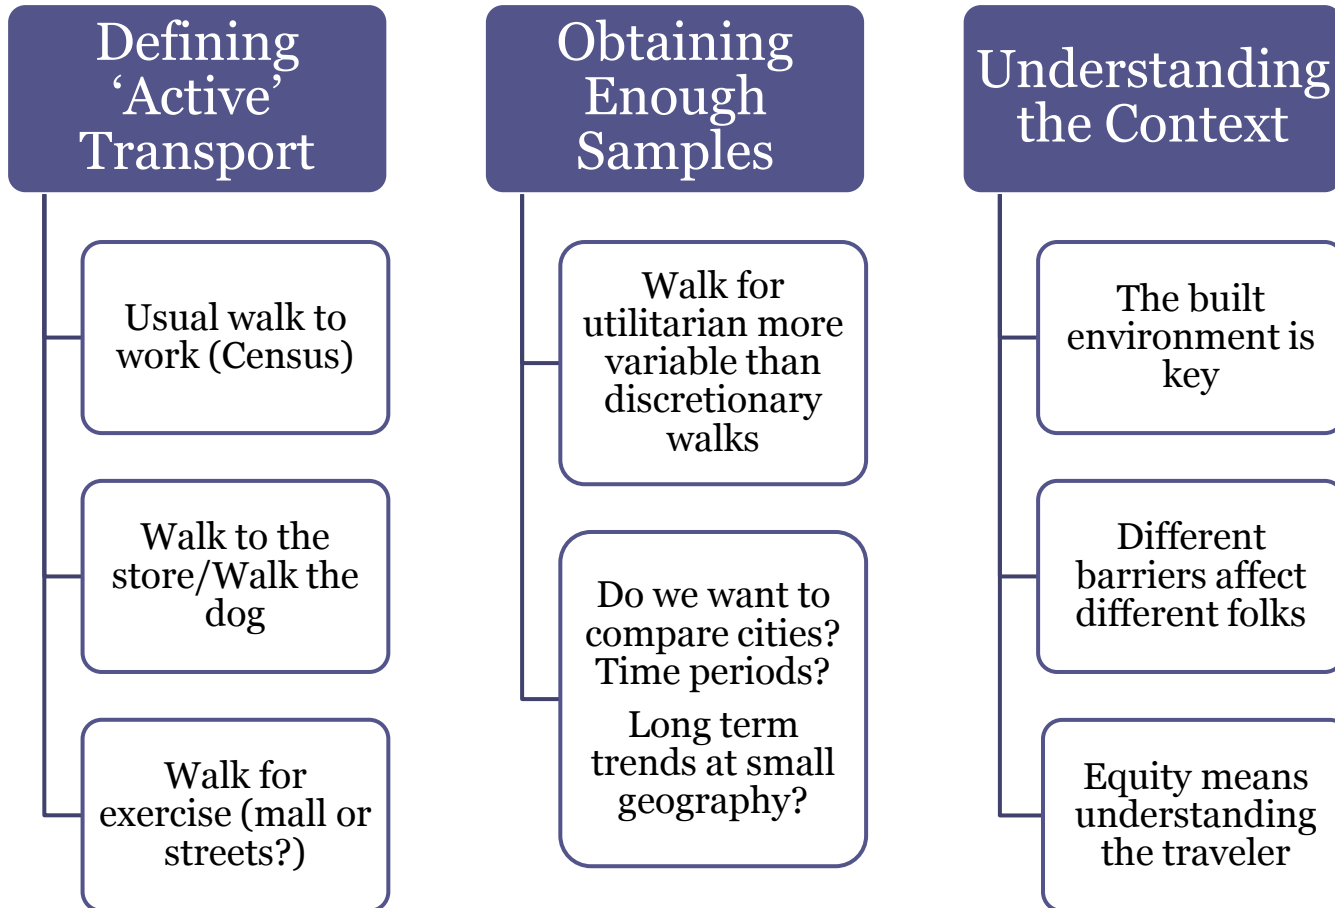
Defining 'Active' Transport

Usual walk to work (Census)

Walk to the store/Walk the dog

Walk for exercise (mall or streets?)

Obtaining Enough Samples

Walk for utilitarian more variable than discretionary walks

Do we want to compare cities? Time periods?

Long term trends at small geography?

Understanding the Context

The built environment is key

Different barriers affect different folks

Equity means understanding the traveler